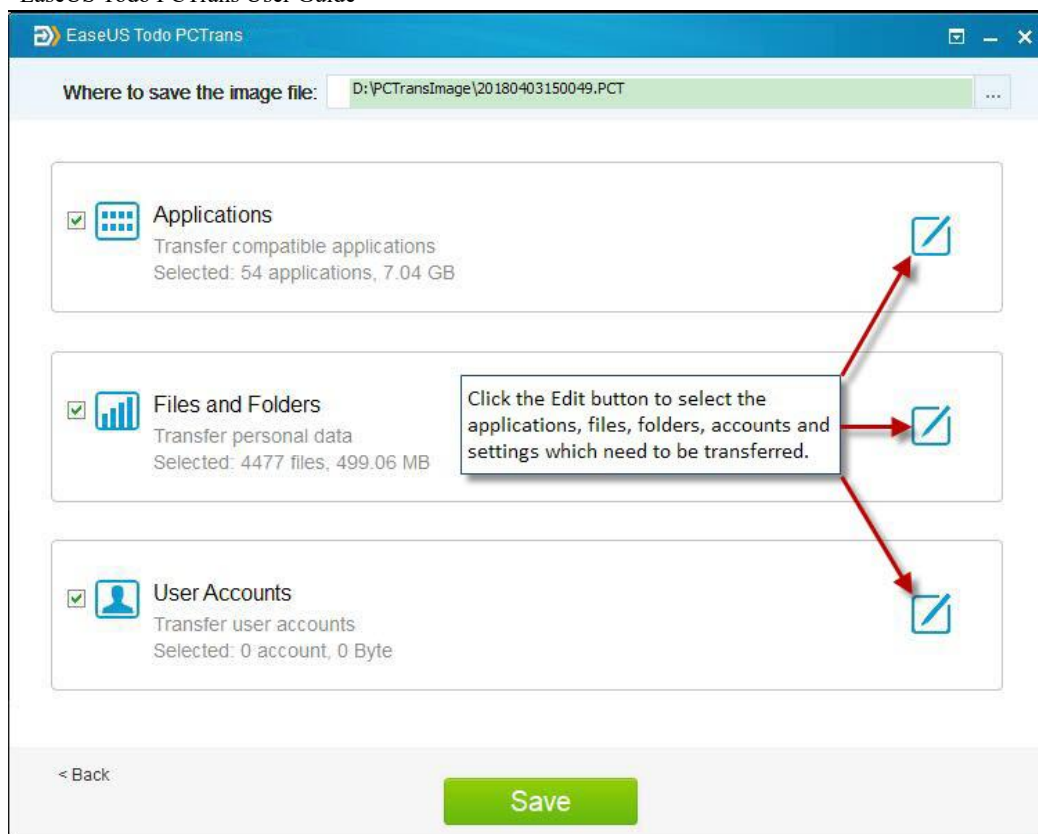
EaseUS Todo PCTrans User Guide

EaseUS Todo PCTrans

Where to save the image file: D:\PCTransImage\20180403150049.PCT ...

Applications
Transfer compatible applications
Selected: 54 applications, 7.04 GB

Files and Folders
Transfer personal data
Selected: 4477 files, 499.06 MB

Click the Edit button to select the applications, files, folders, accounts and settings which need to be transferred.

User Accounts
Transfer user accounts
Selected: 0 account, 0 Byte

< Back

Save